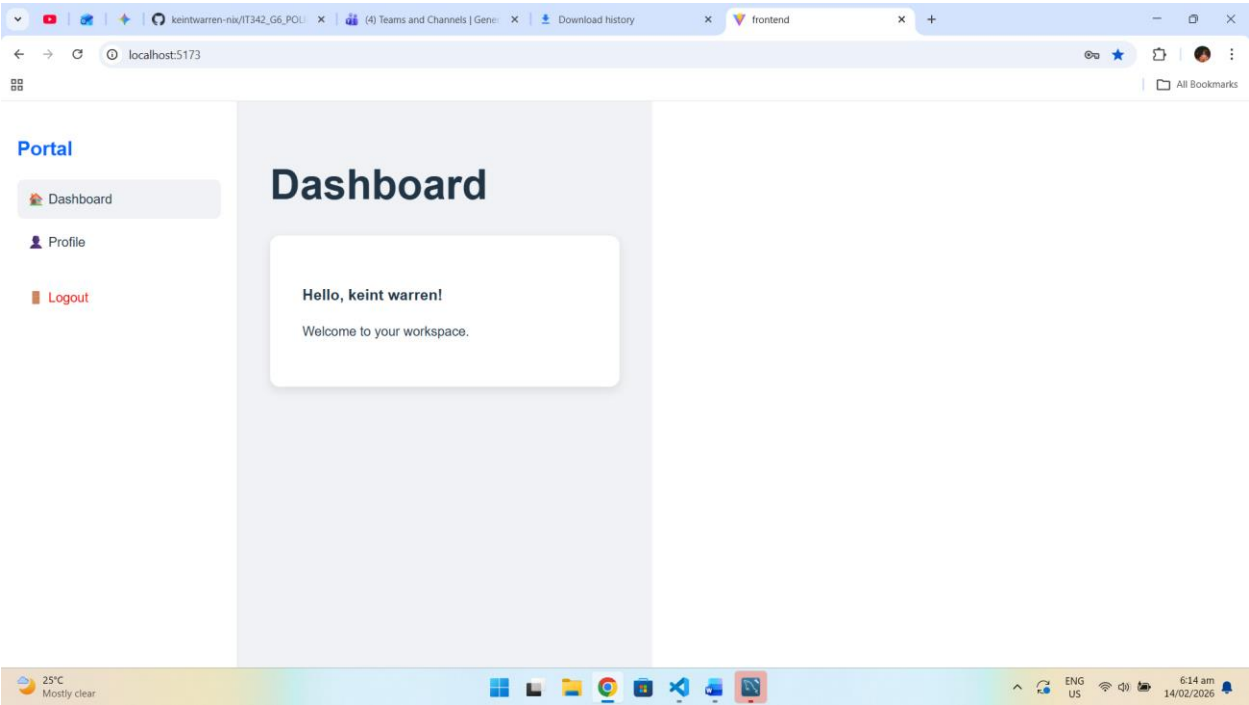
keintwarren-nix/IT342_G6_POL
(4) Teams and Channels | Gene
Download history
frontend
localhost:5173
All Bookmarks

Portal
Dashboard
Profile
Logout

Dashboard

Hello, keint warren!
Welcome to your workspace.

25°C
Mostly clear
ENG
US
6:14 am
14/02/2026